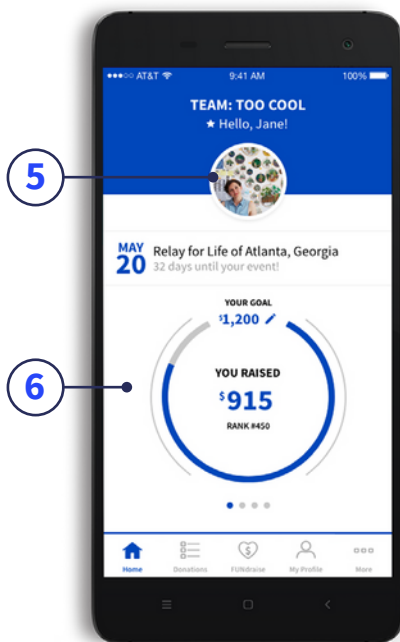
●●●○○ AT&T 9:41 AM 100%

TEAM: TOO COOL
★ Hello, Jane!

5

MAY
20
Relay for Life of Atlanta, Georgia
32 days until your event!

YOUR GOAL
$1,200

6

YOU RAISED
$915
RANK #450

Home
Donations
FUNDraise
My Profile
More